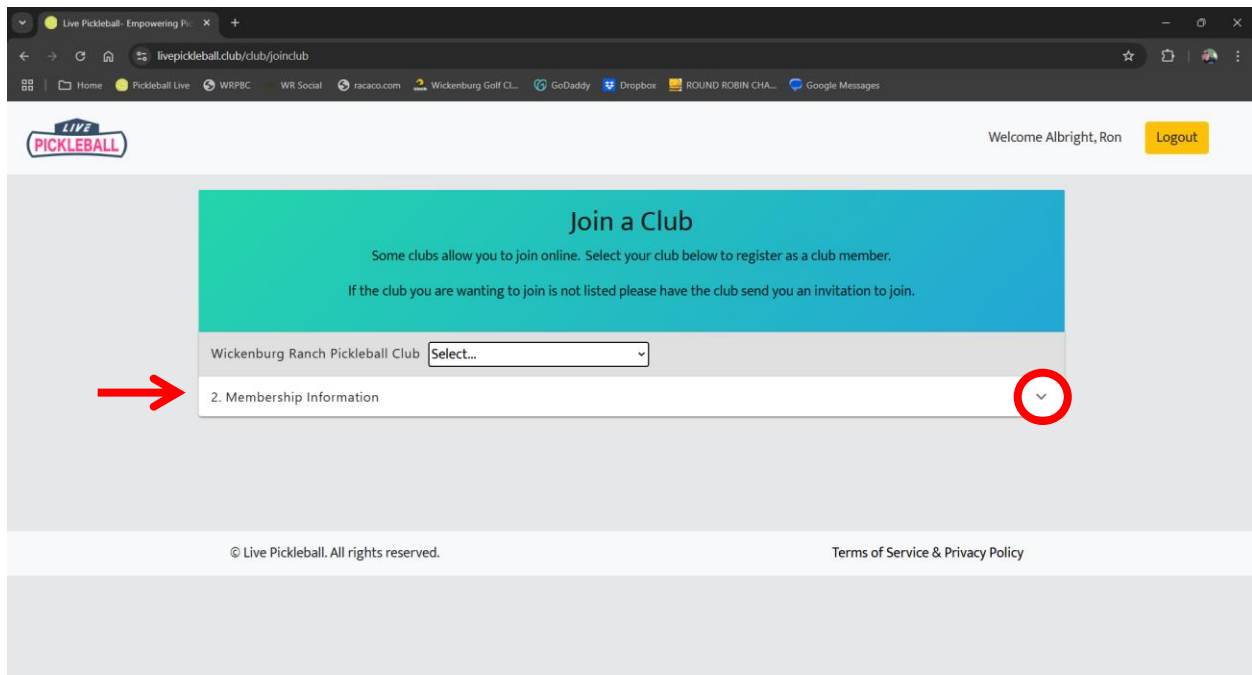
Live Pickleball- Empowering Pic ×

livepickleball.club/club/joinclub

Home Pickleball Live WRPBC WR Social racaco.com Wickenburg Golf Cl... GoDaddy Dropbox ROUND ROBIN CHA... Google Messages

LIVE PICKLEBALL

Welcome Albright, Ron

Logout

Join a Club

Some clubs allow you to join online. Select your club below to register as a club member.

If the club you are wanting to join is not listed please have the club send you an invitation to join.

Wickenburg Ranch Pickleball Club Select...

2. Membership Information

© Live Pickleball. All rights reserved.

Terms of Service & Privacy Policy